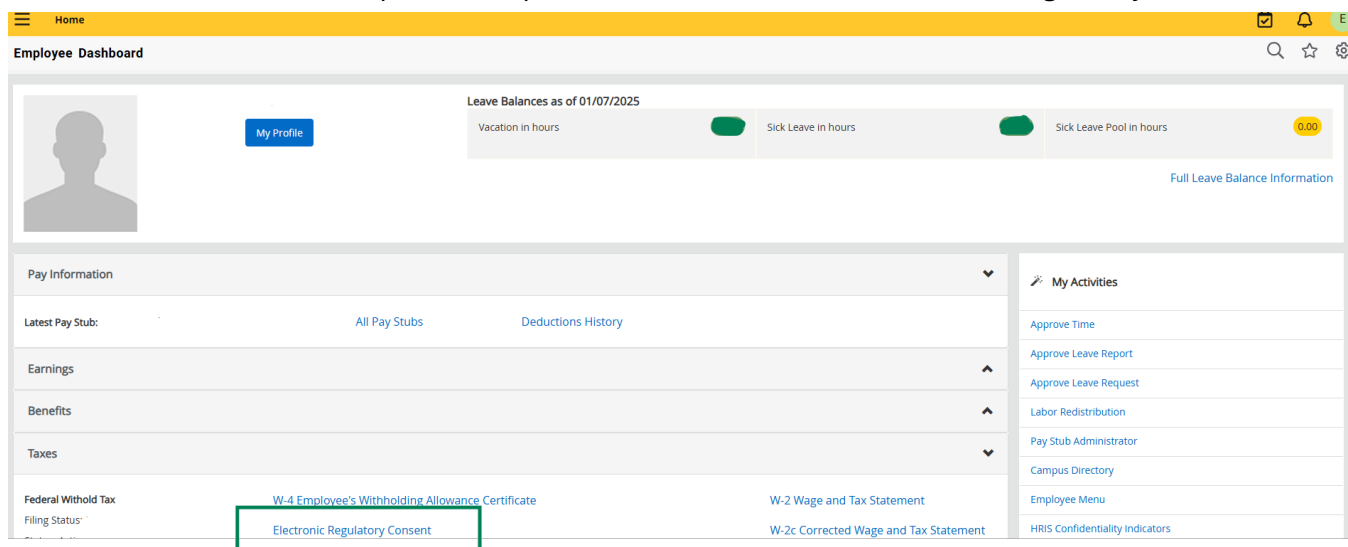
Home

Employee Dashboard

My Profile

Leave Balances as of 01/07/2025

Vacation in hours

Sick Leave in hours

Sick Leave Pool in hours 0.00

Full Leave Balance Information

Pay Information

Latest Pay Stub: All Pay Stubs Deductions History

Earnings

Benefits

Taxes

Federal Withold Tax W-4 Employee's Withholding Allowance Certificate W-2 Wage and Tax Statement

Filing Status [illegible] Electronic Regulatory Consent W-2c Corrected Wage and Tax Statement

My Activities

Approve Time

Approve Leave Report

Approve Leave Request

Labor Redistribution

Pay Stub Administrator

Campus Directory

Employee Menu

HRIS Confidentiality Indicators